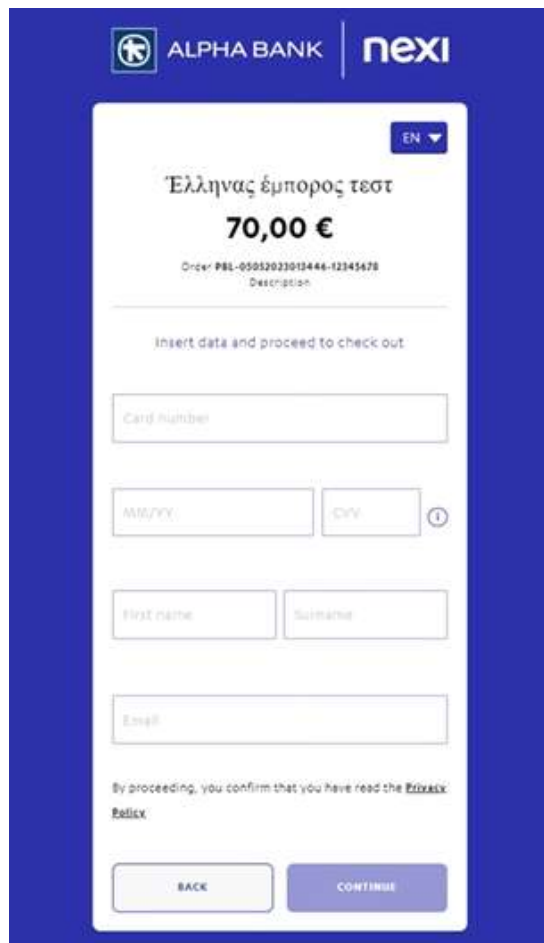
ALPHA BANK nexi

EN

Έλληνας έμπορος τεστ

70,00 €

Order PBL-05052023013446-12345678
Description

Insert data and proceed to check out

Card number

MM/YY

CVV

First name

Surname

Email

By proceeding, you confirm that you have read the Privacy Policy

BACK

CONTINUE